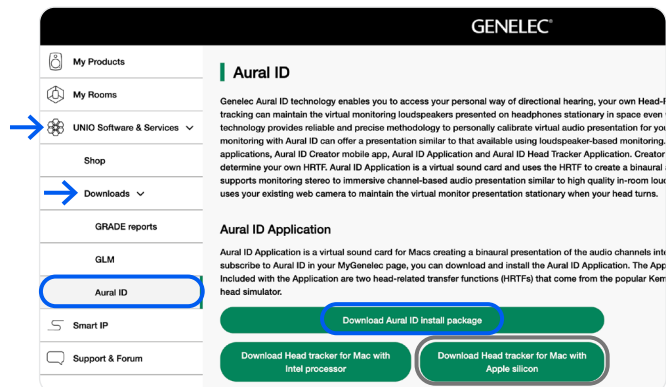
GENELEC®

My Products

My Rooms

UNIO Software & Services

Shop

Downloads

GRADE reports

GLM

Aural ID

Smart IP

Support & Forum

Aural ID

Genelec Aural ID technology enables you to access your personal way of directional hearing, your own Head-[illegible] tracking can maintain the virtual monitoring loudspeakers presented on headphones stationary in space even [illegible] technology provides reliable and precise methodology to personally calibrate virtual audio presentation for you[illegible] monitoring with Aural ID can offer a presentation similar to that available using loudspeaker-based monitoring. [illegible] applications, Aural ID Creator mobile app, Aural ID Application and Aural ID Head Tracker Application. Creator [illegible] determine your own HRTF. Aural ID Application is a virtual sound card and uses the HRTF to create a binaural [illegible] supports monitoring stereo to immersive channel-based audio presentation similar to high quality in-room loud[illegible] uses your existing web camera to maintain the virtual monitor presentation stationary when your head turns.

Aural ID Application

Aural ID Application is a virtual sound card for Macs creating a binaural presentation of the audio channels int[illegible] subscribe to Aural ID in your MyGenelec page, you can download and install the Aural ID Application. The App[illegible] Included with the Application are two head-related transfer functions (HRTFs) that come from the popular Kem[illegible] head simulator.

Download Aural ID install package

Download Head tracker for Mac with Intel processor

Download Head tracker for Mac with Apple silicon